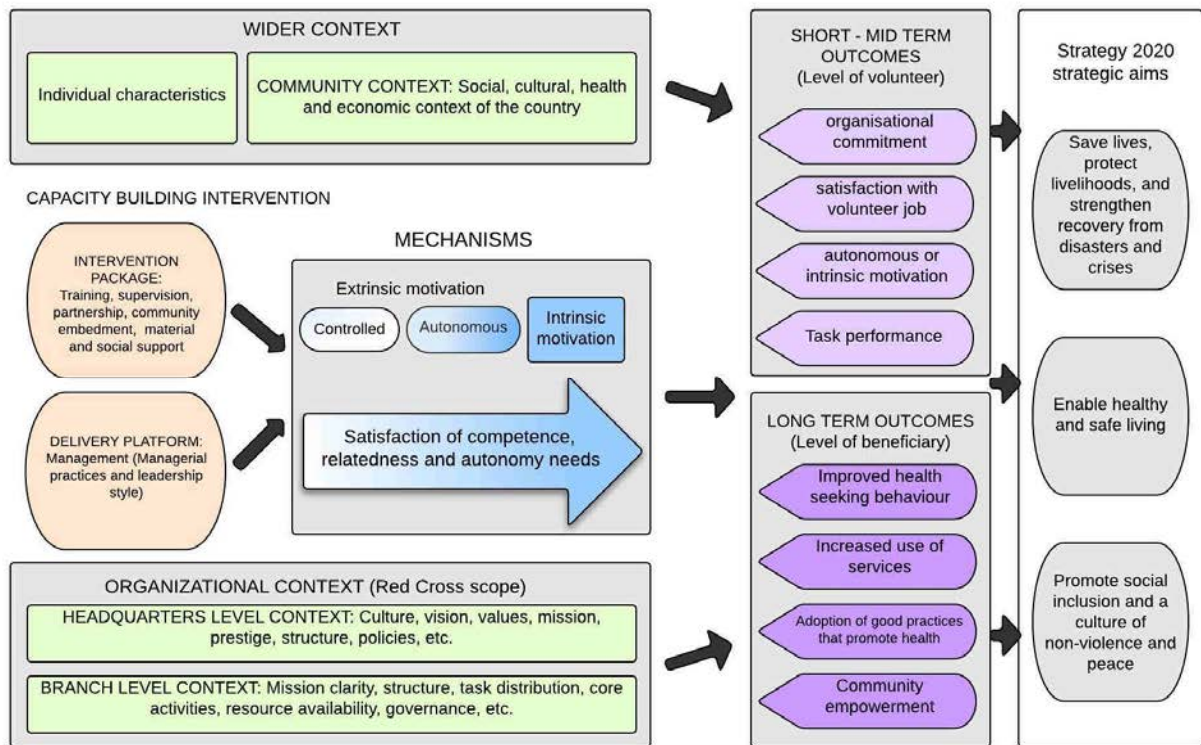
WIDER CONTEXT

Individual characteristics

COMMUNITY CONTEXT: Social, cultural, health and economic context of the country

CAPACITY BUILDING INTERVENTION

INTERVENTION PACKAGE: Training, supervision, partnership, community embedment, material and social support

DELIVERY PLATFORM: Management (Managerial practices and leadership style)

MECHANISMS

Extrinsic motivation

Controlled

Autonomous

Intrinsic motivation

Satisfaction of competence, relatedness and autonomy needs

ORGANIZATIONAL CONTEXT (Red Cross scope)

HEADQUARTERS LEVEL CONTEXT: Culture, vision, values, mission, prestige, structure, policies, etc.

BRANCH LEVEL CONTEXT: Mission clarity, structure, task distribution, core activities, resource availability, governance, etc.

SHORT - MID TERM OUTCOMES (Level of volunteer)

organisational commitment

satisfaction with volunteer job

autonomous or intrinsic motivation

Task performance

LONG TERM OUTCOMES (Level of beneficiary)

Improved health seeking behaviour

Increased use of services

Adoption of good practices that promote health

Community empowerment

Strategy 2020 strategic aims

Save lives, protect livelihoods, and strengthen recovery from disasters and crises

Enable healthy and safe living

Promote social inclusion and a culture of non-violence and peace